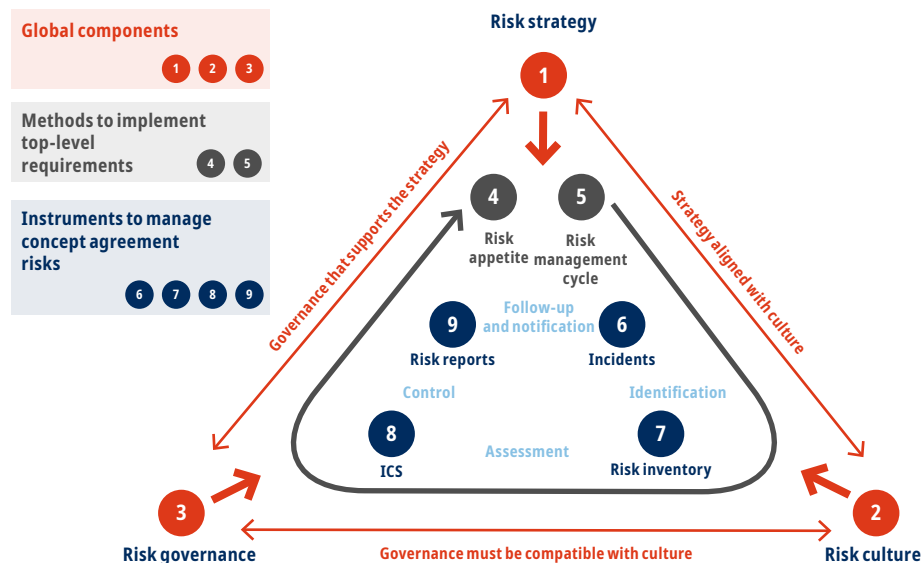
Global components
1 2 3

Methods to implement top-level requirements
4 5

Instruments to manage concept agreement risks
6 7 8 9

Risk strategy
1

Governance that supports the strategy

Strategy aligned with culture

4
Risk appetite

5
Risk management cycle

Follow-up and notification

9
Risk reports

6
Incidents

Control

Identification

8
ICS

Assessment

7
Risk inventory

3
Risk governance

Governance must be compatible with culture

2
Risk culture